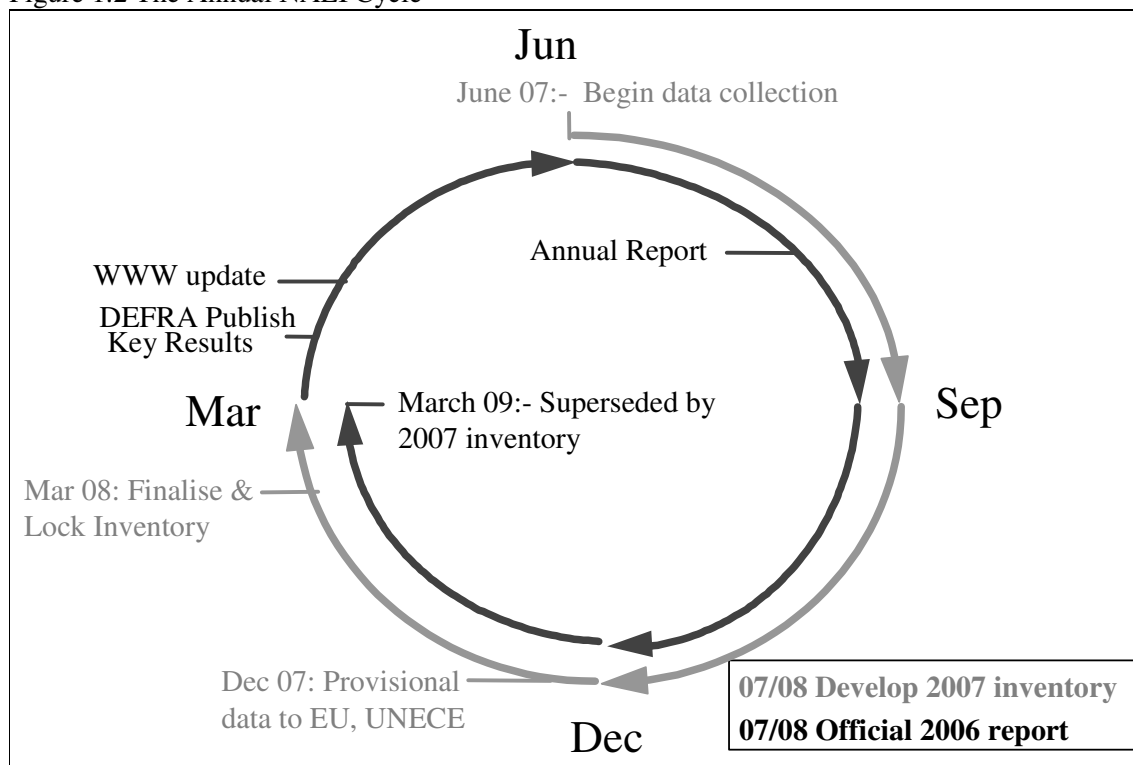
Figure 1.2 The Annual NAEI Cycle

Jun

June 07:- Begin data collection

Annual Report

WWW update

DEFRA Publish Key Results

Mar

March 09:- Superseded by 2007 inventory

Sep

Mar 08: Finalise & Lock Inventory

Dec 07: Provisional data to EU, UNECE

Dec

07/08 Develop 2007 inventory
07/08 Official 2006 report